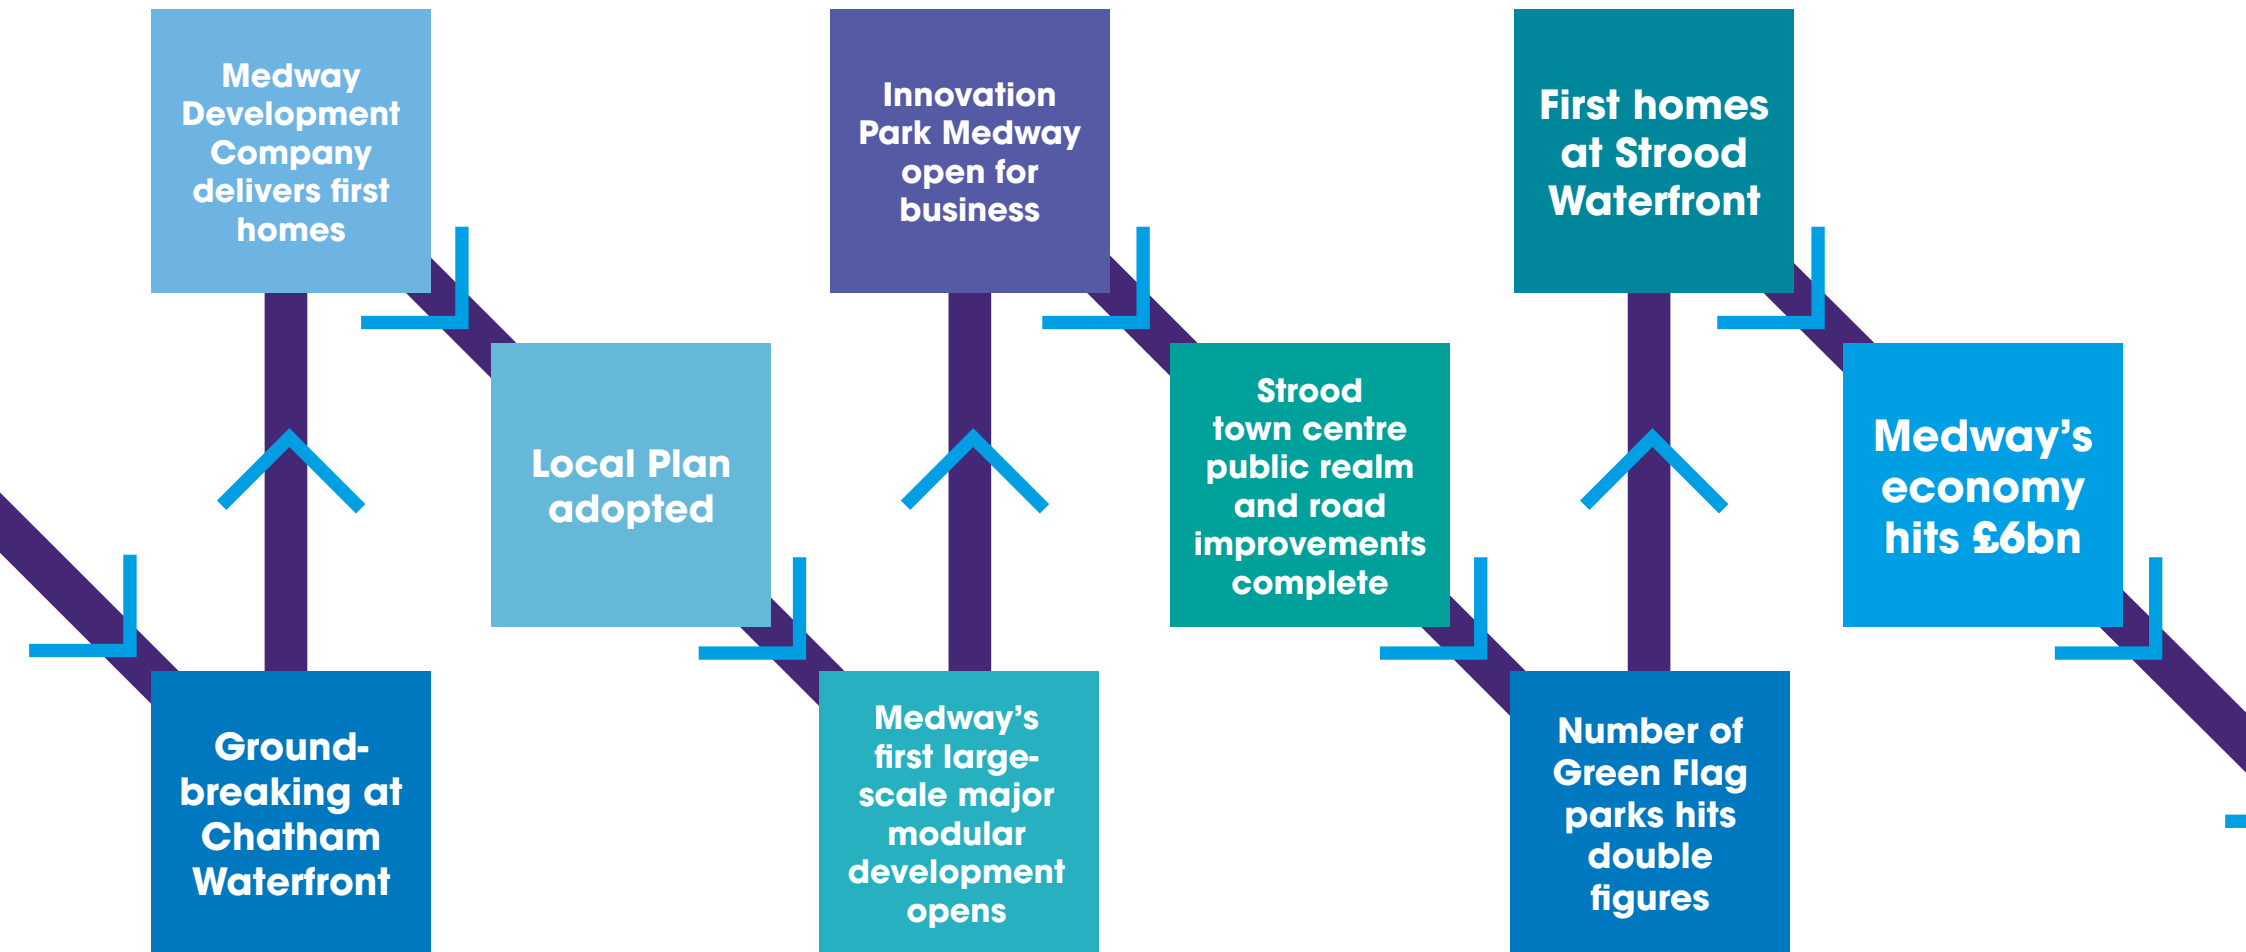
Ground-breaking at Chatham Waterfront

Medway Development Company delivers first homes

Local Plan adopted

Medway's first large-scale major modular development opens

Innovation Park Medway open for business

Strood town centre public realm and road improvements complete

Number of Green Flag parks hits double figures

First homes at Strood Waterfront

Medway's economy hits £6bn